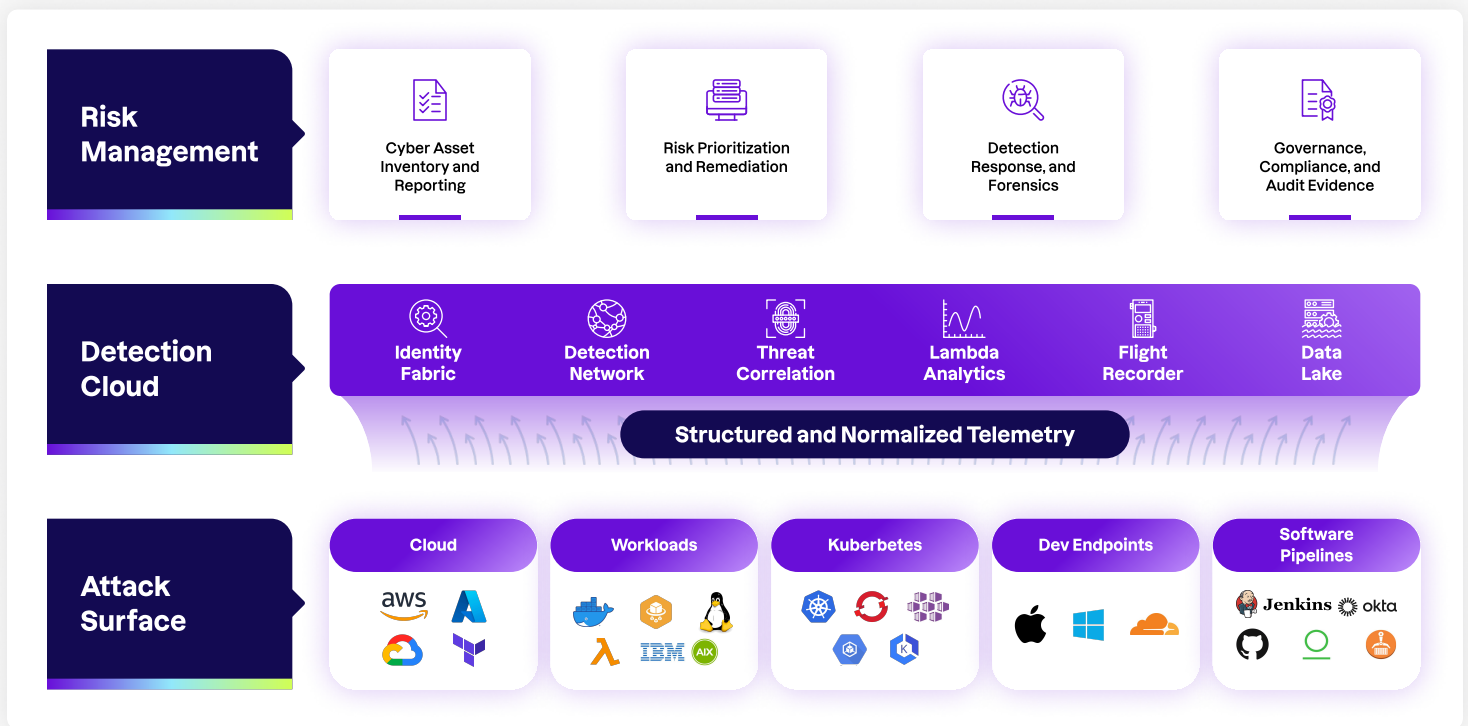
Risk Management

Cyber Asset Inventory and Reporting

Risk Prioritization and Remediation

Detection Response, and Forensics

Governance, Compliance, and Audit Evidence

Detection Cloud

Identity Fabric

Detection Network

Threat Correlation

Lambda Analytics

Flight Recorder

Data Lake

Structured and Normalized Telemetry

Attack Surface

Cloud

aws

Workloads

IBM

AIX

Kuberbetes

Dev Endpoints

Software Pipelines

Jenkins

okta